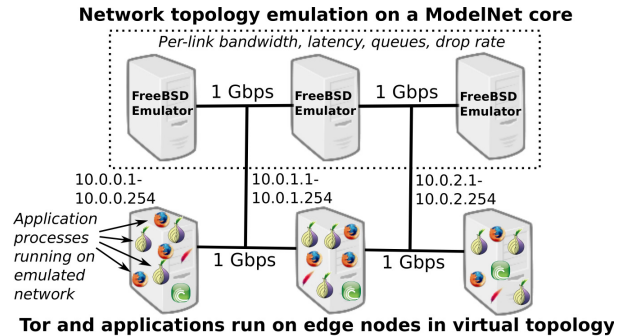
Network topology emulation on a ModelNet core

Per-link bandwidth, latency, queues, drop rate

FreeBSD Emulator

1 Gbps

FreeBSD Emulator

1 Gbps

FreeBSD Emulator

10.0.0.1-10.0.0.254

10.0.1.1-10.0.1.254

10.0.2.1-10.0.2.254

Application processes running on emulated network

1 Gbps

1 Gbps

Tor and applications run on edge nodes in virtual topology